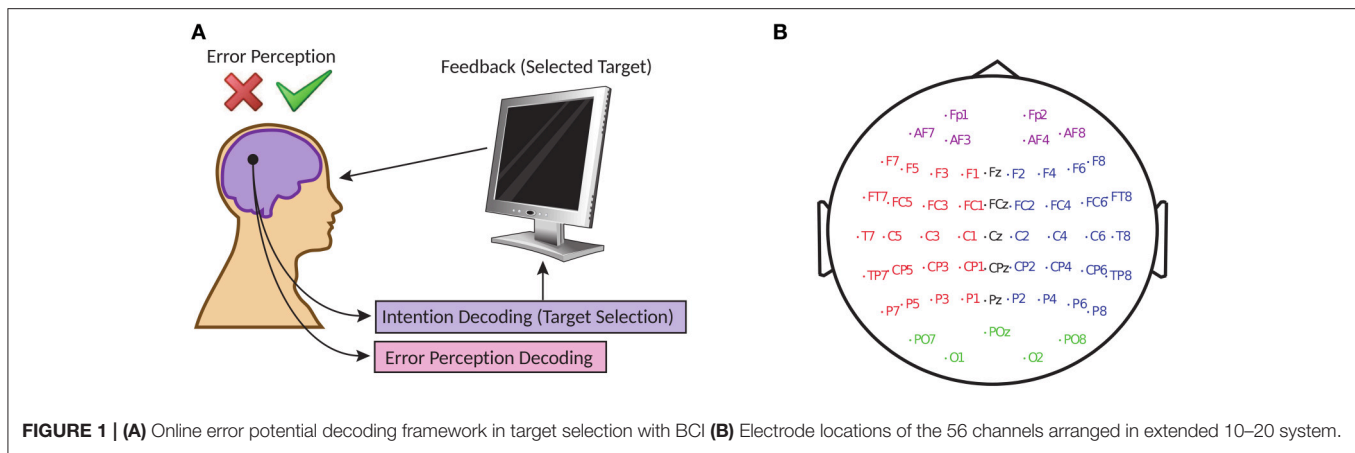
A

Error Perception

Feedback (Selected Target)

Intention Decoding (Target Selection)

Error Perception Decoding

B

Fp1 Fp2
AF7 AF3 AF4 AF8
F7 F5 F3 F1 Fz F2 F4 F6 F8
FT7 FC5 FC3 FC1 FCz FC2 FC4 FC6 FT8
T7 C5 C3 C1 Cz C2 C4 C6 T8
TP7 CP5 CP3 CP1 CPz CP2 CP4 CP6 TP8
P7 P5 P3 P1 Pz P2 P4 P6 P8
PO7 POz PO8
O1 O2

FIGURE 1 | (A) Online error potential decoding framework in target selection with BCI (B) Electrode locations of the 56 channels arranged in extended 10–20 system.